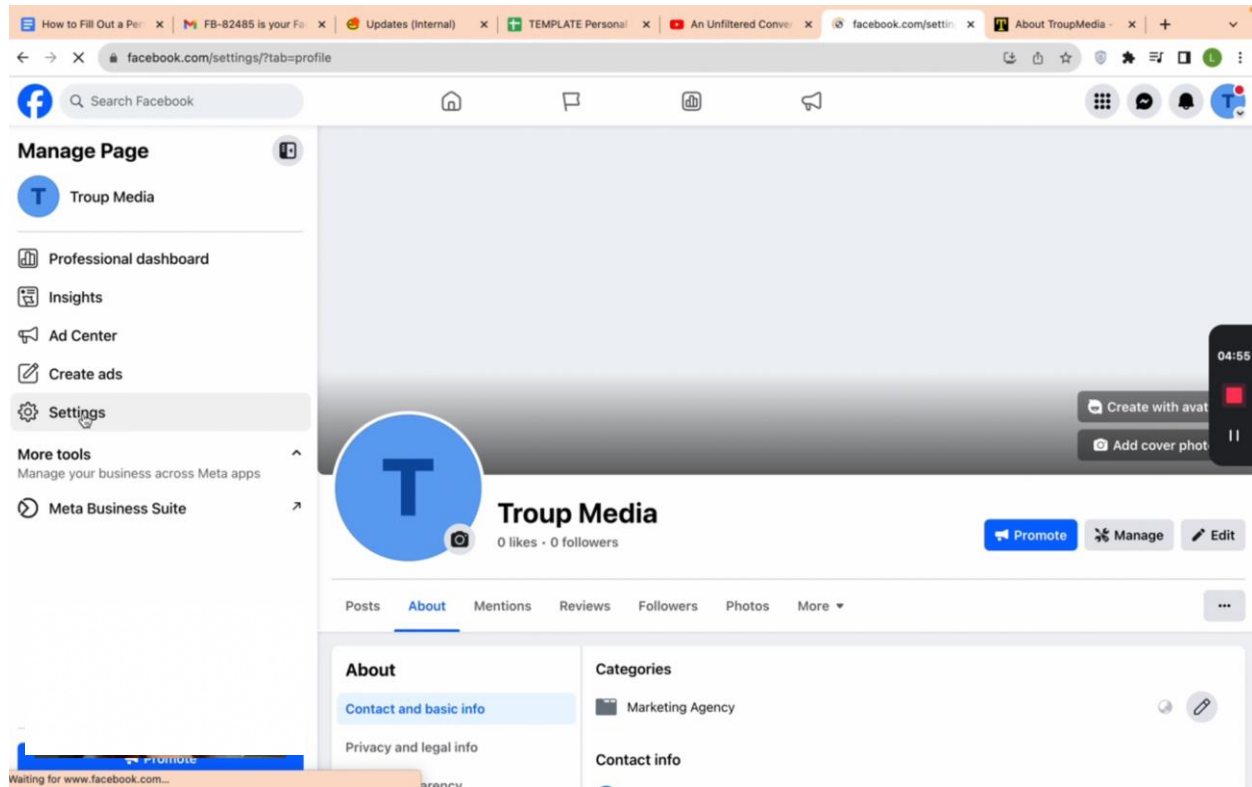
How to Fill Out a Per ×
FB-82485 is your Fa ×
Updates (Internal) ×
TEMPLATE Personal ×
An Unfiltered Conver ×
facebook.com/settin ×
About TroupMedia - ×
+

facebook.com/settings/?tab=profile

Search Facebook

Manage Page
Troup Media
Professional dashboard
Insights
Ad Center
Create ads
Settings
More tools
Manage your business across Meta apps
Meta Business Suite

04:55

Create with avat
Add cover phot

T
Troup Media
0 likes · 0 followers
Promote
Manage
Edit

Posts
About
Mentions
Reviews
Followers
Photos
More
···

About
Contact and basic info
Privacy and legal info
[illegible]arency

Categories
Marketing Agency
Contact info

Promote
Waiting for www.facebook.com...